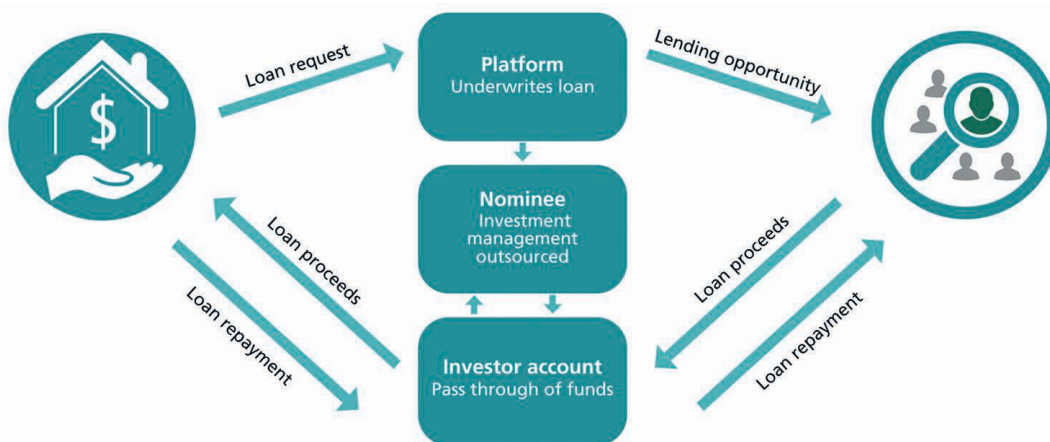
Loan request

Platform
Underwrites loan

Lending opportunity

Nominee
Investment management outsourced

Loan proceeds

Loan repayment

Loan proceeds

Loan repayment

Investor account
Pass through of funds